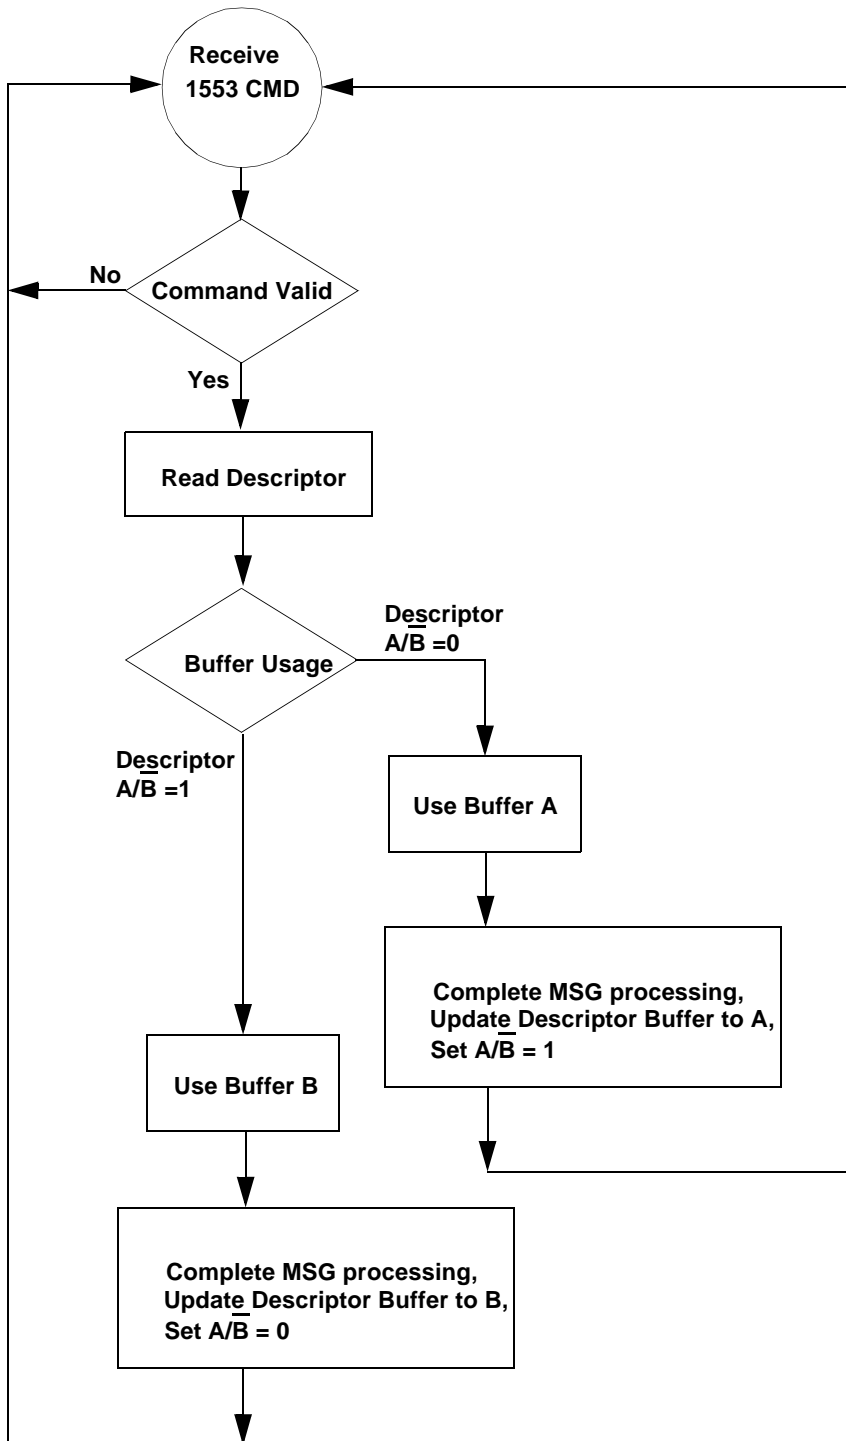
Receive 1553 CMD

No

Command Valid

Yes

Read Descriptor

Descriptor $A/\overline{B}$ =0

Buffer Usage

Descriptor $A/\overline{B}$ =1

Use Buffer A

Complete MSG processing, Update Descriptor Buffer to A, Set $A/\overline{B}$ = 1

Use Buffer B

Complete MSG processing, Update Descriptor Buffer to B, Set $A/\overline{B}$ = 0